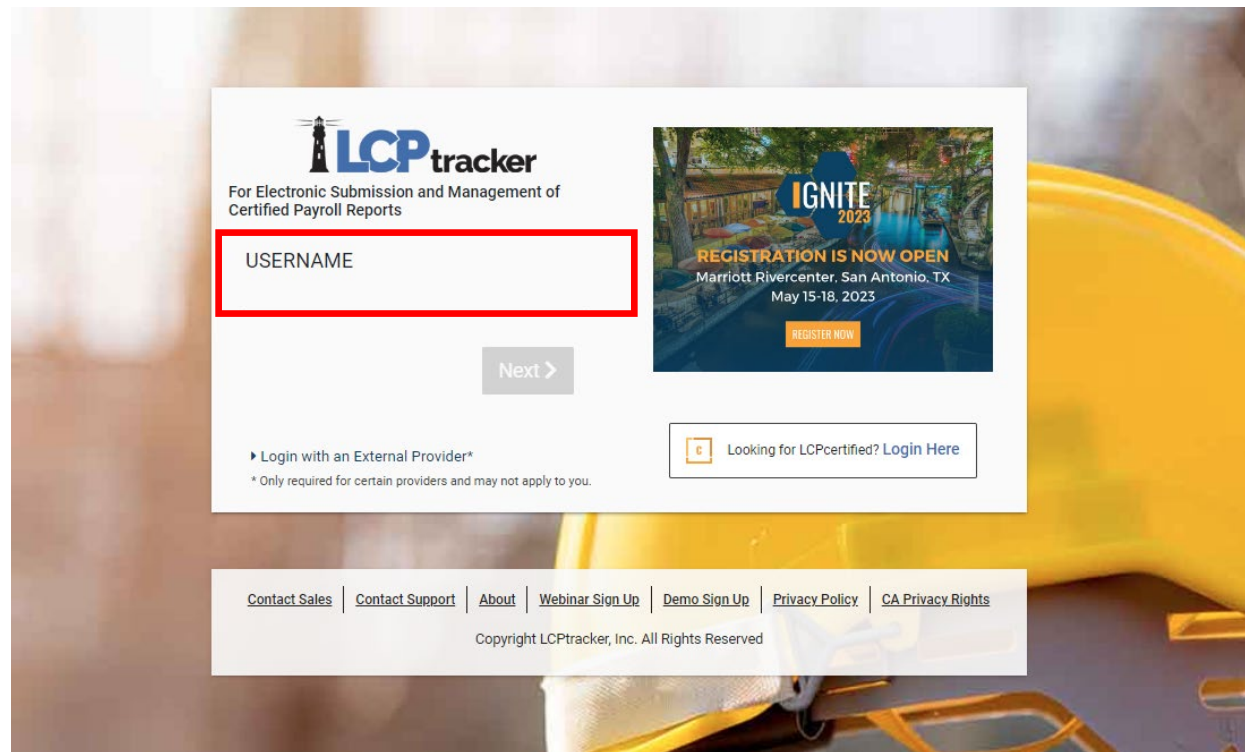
LCPtracker

For Electronic Submission and Management of Certified Payroll Reports

USERNAME

Next >

IGNITE 2023

REGISTRATION IS NOW OPEN
Marriott Rivercenter, San Antonio, TX
May 15-18, 2023

REGISTER NOW

▸ Login with an External Provider*

* Only required for certain providers and may not apply to you.

C Looking for LCPcertified? Login Here

Contact Sales | Contact Support | About | Webinar Sign Up | Demo Sign Up | Privacy Policy | CA Privacy Rights

Copyright LCPtracker, Inc. All Rights Reserved